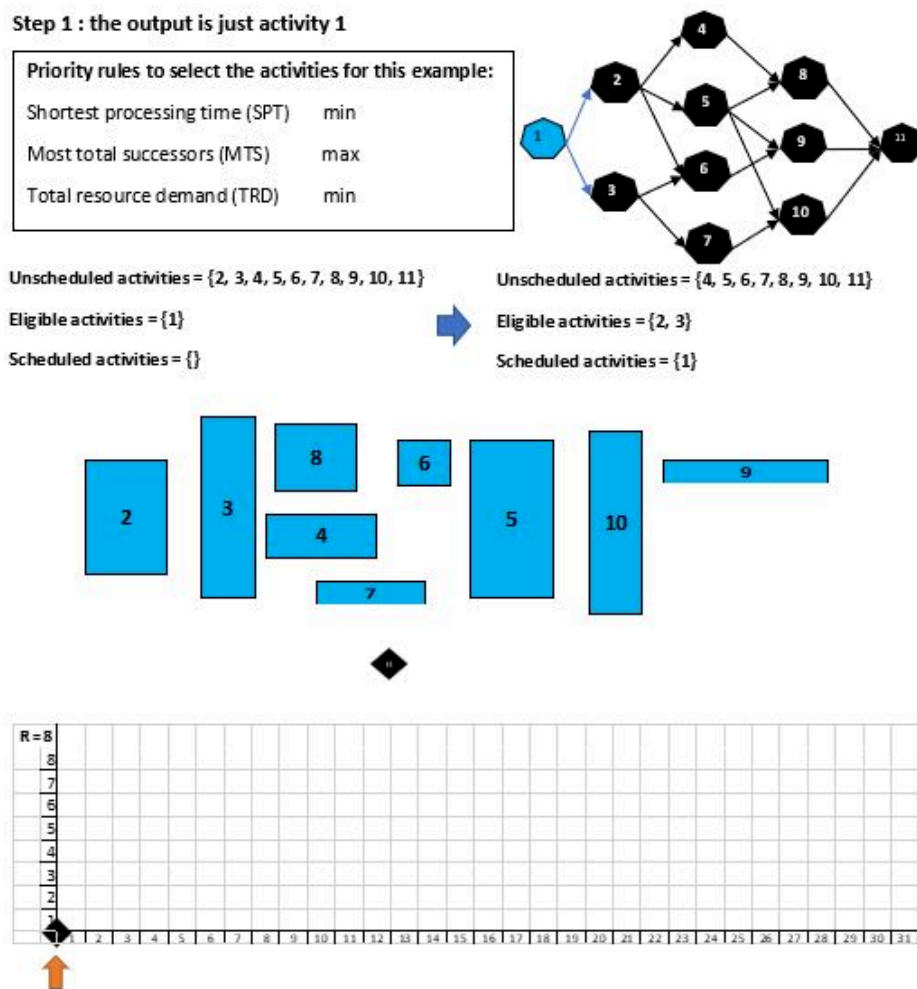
Step 1 : the output is just activity 1

Priority rules to select the activities for this example:

Shortest processing time (SPT) min

Most total successors (MTS) max

Total resource demand (TRD) min

1
2
3
4
5
6
7
8
9
10
11

Unscheduled activities = {2, 3, 4, 5, 6, 7, 8, 9, 10, 11}

Eligible activities = {1}

Scheduled activities = {}

Unscheduled activities = {4, 5, 6, 7, 8, 9, 10, 11}

Eligible activities = {2, 3}

Scheduled activities = {1}

2
3
8
4
7
6
5
10
9

11

R = 8
8
7
6
5
4
3
2
1
1 2 3 4 5 6 7 8 9 10 11 12 13 14 15 16 17 18 19 20 21 22 23 24 25 26 27 28 29 30 31